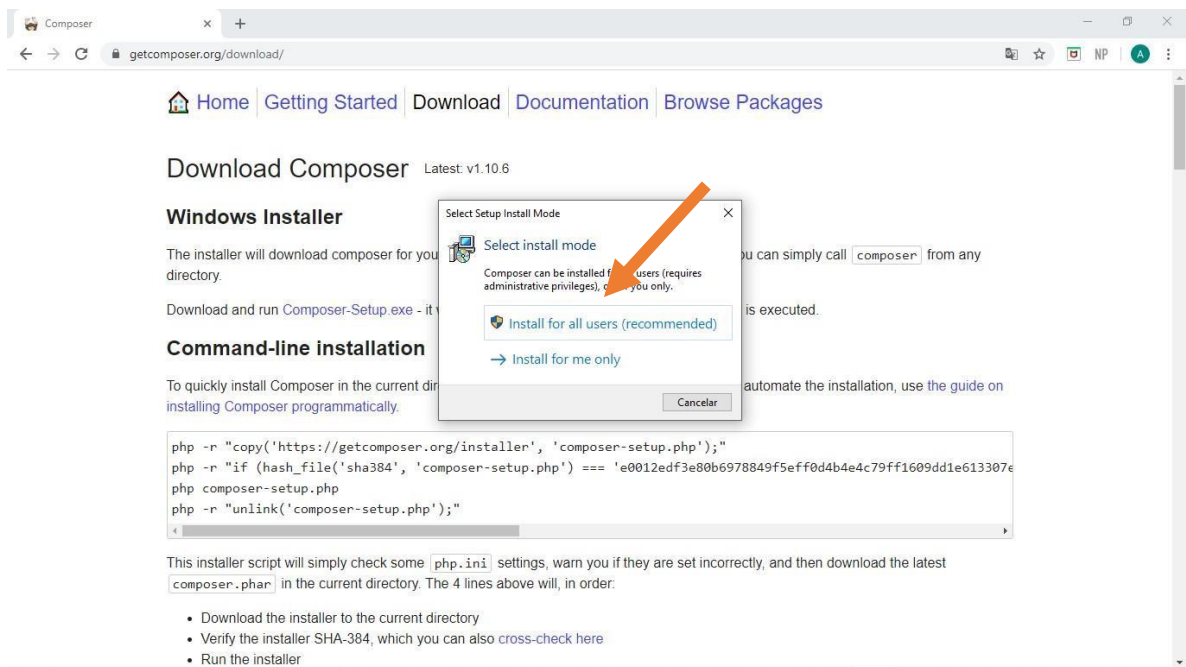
Composer

getcomposer.org/download/

NP

A

Home | Getting Started | Download | Documentation | Browse Packages

Download Composer Latest: v1.10.6

Windows Installer

The installer will download composer for you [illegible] you can simply call composer from any directory.

Download and run Composer-Setup.exe - it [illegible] is executed.

Command-line installation

To quickly install Composer in the current dir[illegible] automate the installation, use the guide on installing Composer programmatically.

Select Setup Install Mode

Select install mode

Composer can be installed f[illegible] users (requires administrative privileges), o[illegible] you only.

Install for all users (recommended)

→ Install for me only

Cancelar

```
php -r "copy('https://getcomposer.org/installer', 'composer-setup.php');"
php -r "if (hash_file('sha384', 'composer-setup.php') === 'e0012edf3e80b6978849f5eff0d4b4e4c79ff1609dd1e613307e
php composer-setup.php
php -r "unlink('composer-setup.php');"
```

This installer script will simply check some php.ini settings, warn you if they are set incorrectly, and then download the latest composer.phar in the current directory. The 4 lines above will, in order:

- Download the installer to the current directory
- Verify the installer SHA-384, which you can also cross-check here
- Run the installer